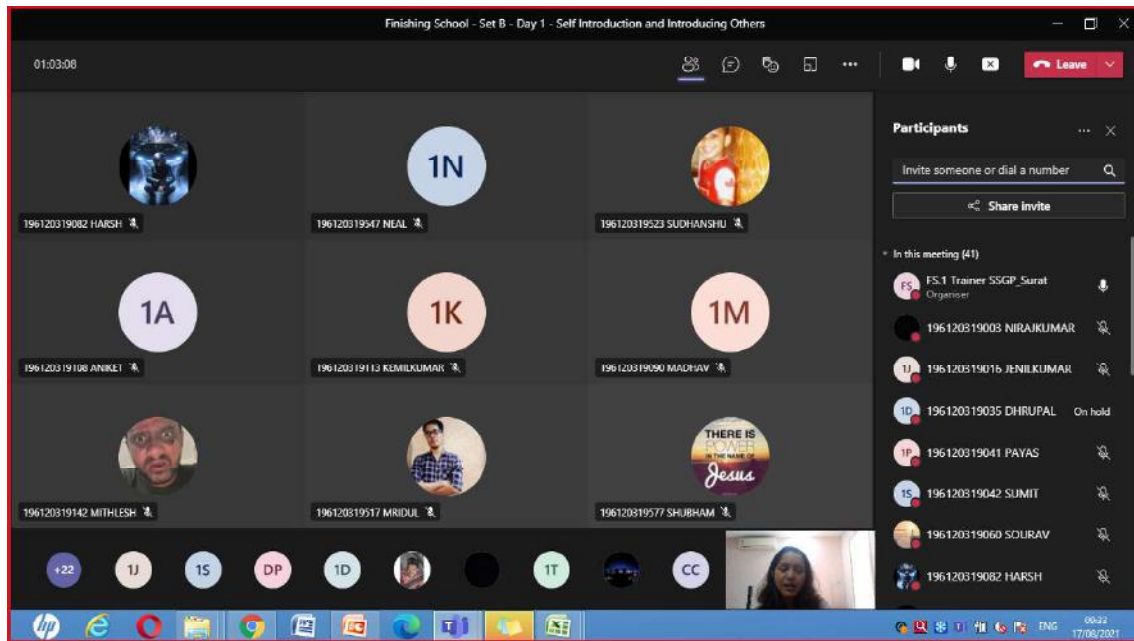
Finishing School - Set B - Day 1 - Self Introduction and Introducing Others

01:03:08

Leave

1N

196120319082 HARSH

196120319547 NEAL

196120319523 SUDHANSHU

1A

1K

1M

196120319108 ANIKET

196120319113 KEMILKUMAR

196120319090 MADHAV

THERE IS POWER IN THE NAME OF Jesus

196120319142 MITHLESH

196120319517 MRIDUL

196120319577 SHUBHAM

+22

1J

1S

DP

1D

1T

CC

Participants

Invite someone or dial a number

Share invite

In this meeting (41)

FS FS.1 Trainer SSGP_Surat
Organiser

196120319003 NIRAJKUMAR

1J 196120319016 JENILKUMAR

1D 196120319035 DHRUPAL On hold

1P 196120319041 PAYAS

1S 196120319042 SUMIT

196120319060 SOURAV

196120319082 HARSH

ENG 09:32 17/08/2021